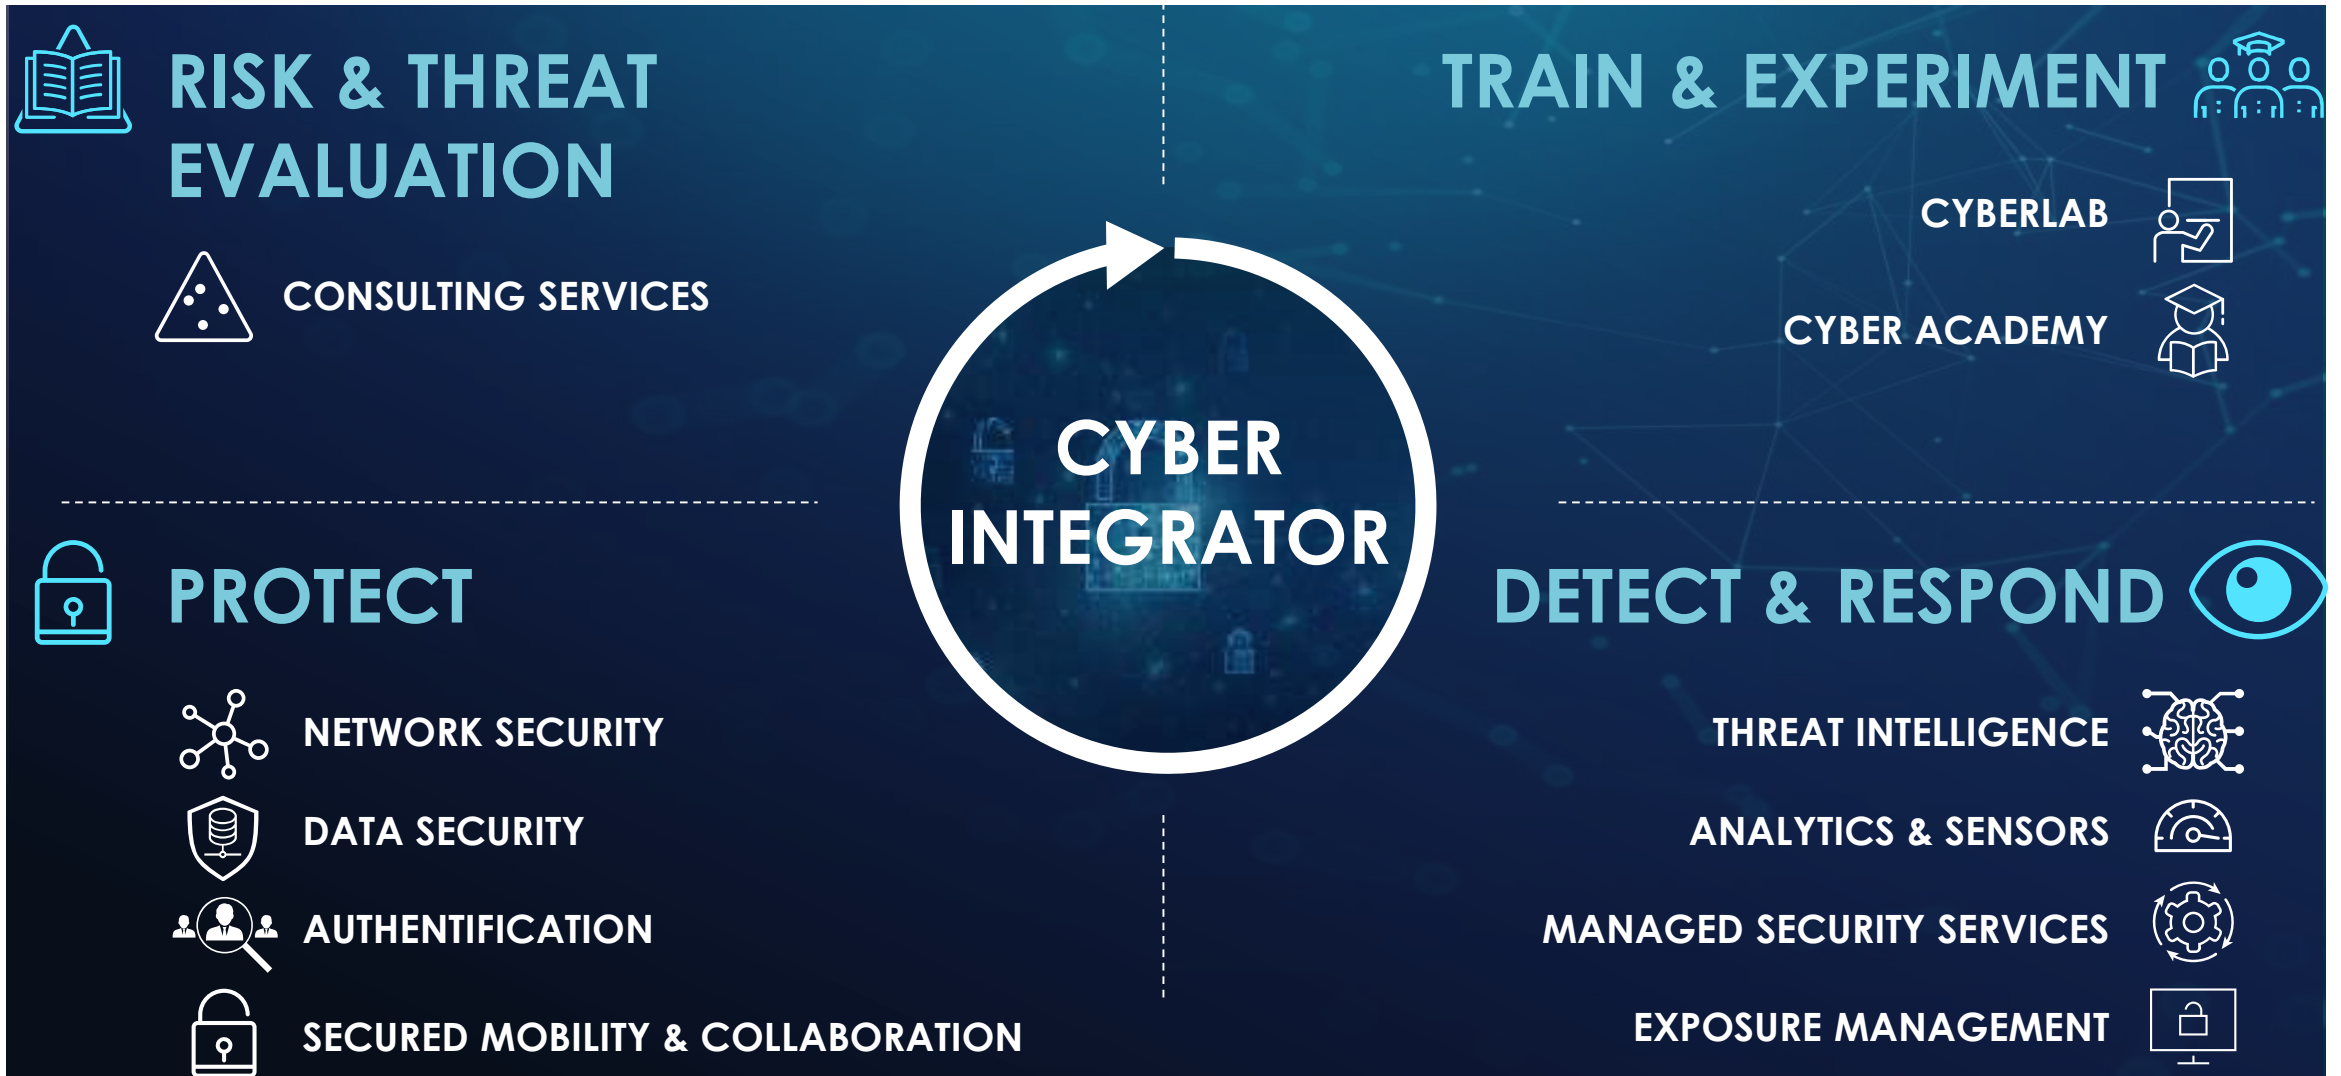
RISK & THREAT EVALUATION

CONSULTING SERVICES

TRAIN & EXPERIMENT

CYBERLAB

CYBER ACADEMY

CYBER INTEGRATOR

PROTECT

NETWORK SECURITY

DATA SECURITY

AUTHENTIFICATION

SECURED MOBILITY & COLLABORATION

DETECT & RESPOND

THREAT INTELLIGENCE

ANALYTICS & SENSORS

MANAGED SECURITY SERVICES

EXPOSURE MANAGEMENT